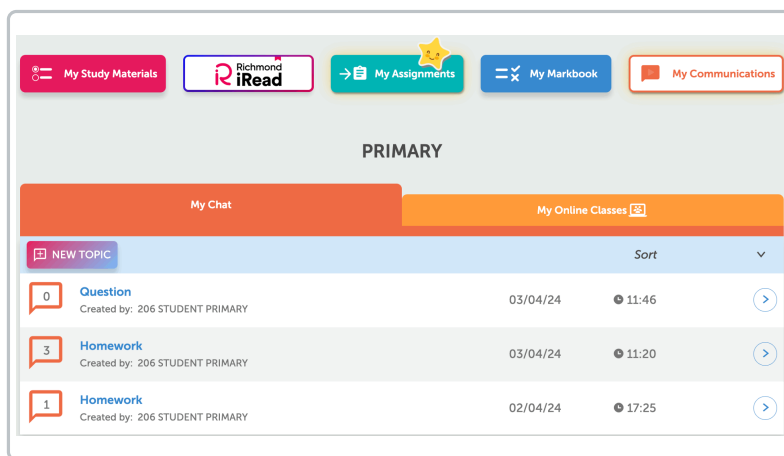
My Study Materials

Richmond iRead

My Assignments

My Markbook

My Communications

PRIMARY

My Chat

My Online Classes

NEW TOPIC

Sort

0 Question
Created by: 206 STUDENT PRIMARY
03/04/24 11:46

3 Homework
Created by: 206 STUDENT PRIMARY
03/04/24 11:20

1 Homework
Created by: 206 STUDENT PRIMARY
02/04/24 17:25